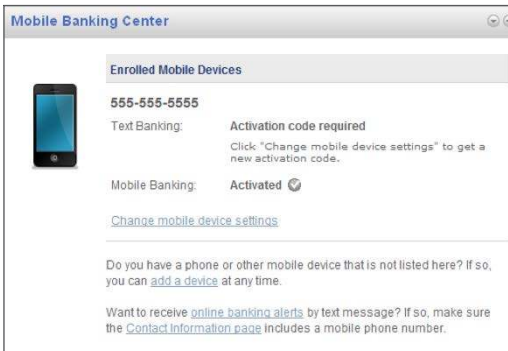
Mobile Banking Center

Enrolled Mobile Devices

555-555-5555

Text Banking: Activation code required

Click "Change mobile device settings" to get a new activation code.

Mobile Banking: Activated

Change mobile device settings

Do you have a phone or other mobile device that is not listed here? If so, you can add a device at any time.

Want to receive online banking alerts by text message? If so, make sure the Contact Information page includes a mobile phone number.